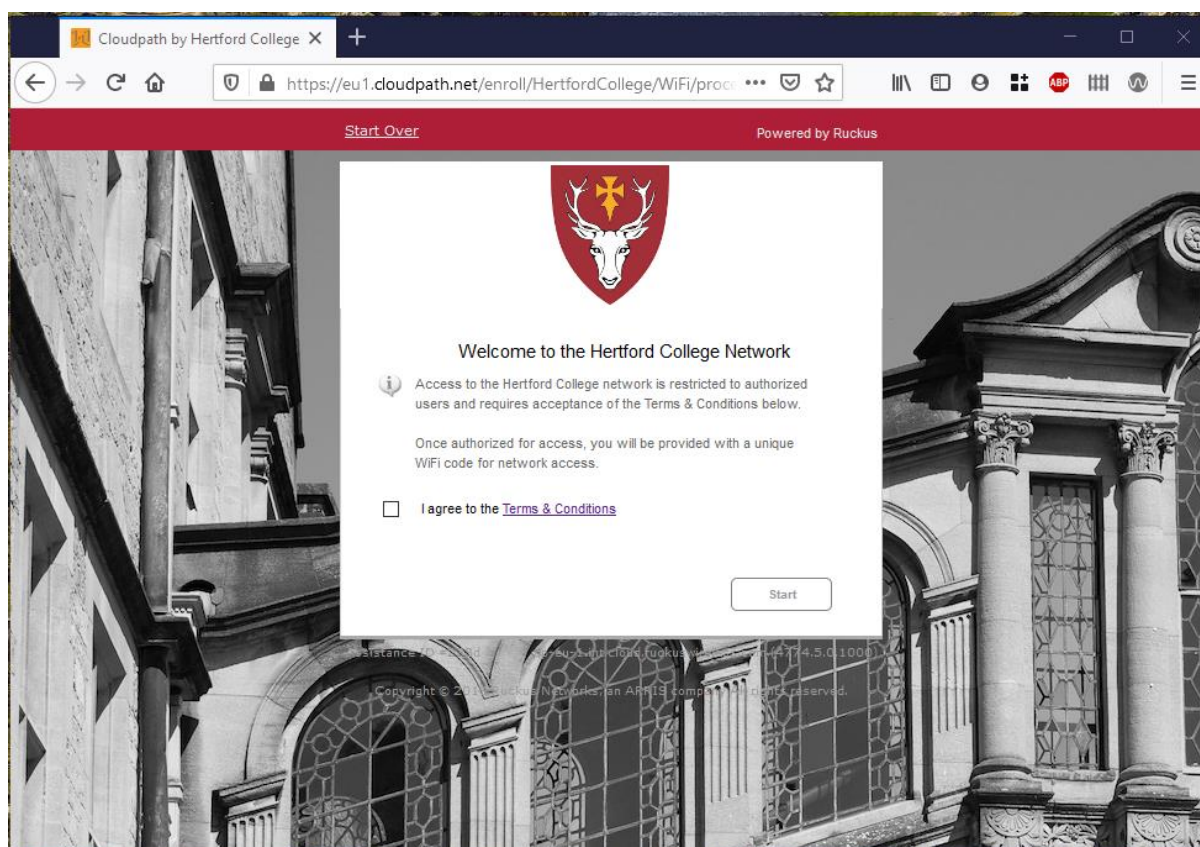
Cloudpath by Hertford College ×

https://eu1.cloudpath.net/enroll/HertfordCollege/WiFi/proce •••

Start Over

Powered by Ruckus

Welcome to the Hertford College Network

Access to the Hertford College network is restricted to authorized users and requires acceptance of the Terms & Conditions below.

Once authorized for access, you will be provided with a unique WiFi code for network access.

I agree to the Terms & Conditions

Start

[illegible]sistance ID: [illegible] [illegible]eu1.mt.cloud.ruckus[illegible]4.5.0.1000)

Copyright © 201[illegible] Ruckus Networks, an ARRIS comp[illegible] rights reserved.